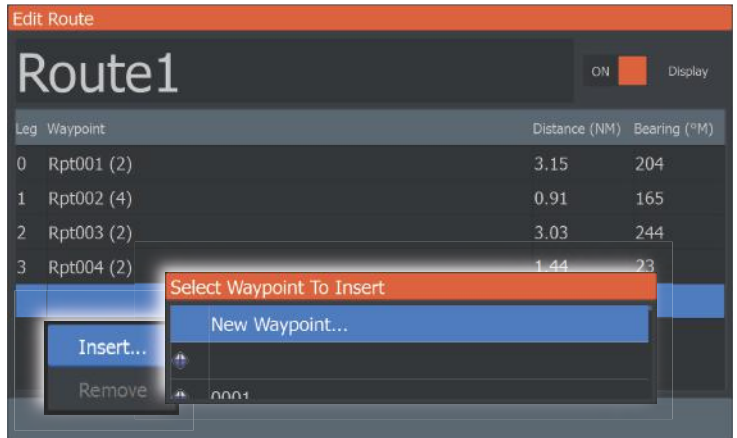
Edit Route

Route1

ON Display

| Leg | Waypoint | Distance (NM) | Bearing (°M) |
|---|---|---|---|
| 0 | Rpt001 (2) | 3.15 | 204 |
| 1 | Rpt002 (4) | 0.91 | 165 |
| 2 | Rpt003 (2) | 3.03 | 244 |
| 3 | Rpt004 (2) | 1.44 | 23 |

Insert...

Remove

Select Waypoint To Insert

New Waypoint...

0001